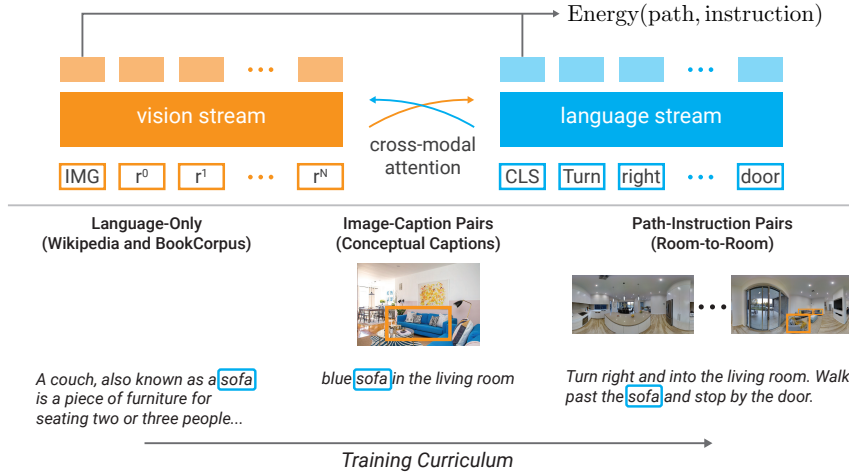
Energy(path, instruction)

vision stream

cross-modal attention

language stream

IMG $r^0$ $r^1$ ••• $r^N$

CLS Turn right ••• door

Language-Only
(Wikipedia and BookCorpus)

Image-Caption Pairs
(Conceptual Captions)

Path-Instruction Pairs
(Room-to-Room)

A couch, also known as a sofa is a piece of furniture for seating two or three people...

blue sofa in the living room

Turn right and into the living room. Walk past the sofa and stop by the door.

Training Curriculum